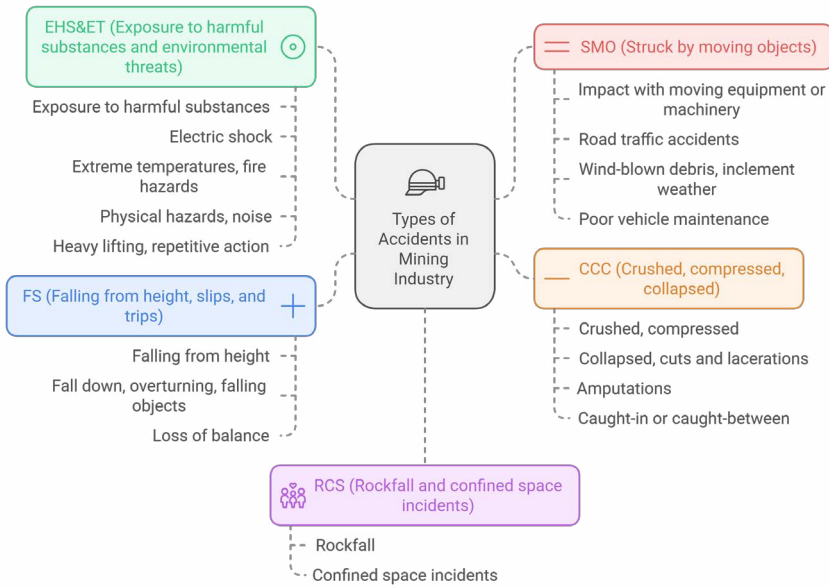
EHS&ET (Exposure to harmful substances and environmental threats)

Exposure to harmful substances

Electric shock

Extreme temperatures, fire hazards

Physical hazards, noise

Heavy lifting, repetitive action

SMO (Struck by moving objects)

Impact with moving equipment or machinery

Road traffic accidents

Wind-blown debris, inclement weather

Poor vehicle maintenance

Types of Accidents in Mining Industry

FS (Falling from height, slips, and trips)

Falling from height

Fall down, overturning, falling objects

Loss of balance

CCC (Crushed, compressed, collapsed)

Crushed, compressed

Collapsed, cuts and lacerations

Amputations

Caught-in or caught-between

RCS (Rockfall and confined space incidents)

Rockfall

Confined space incidents